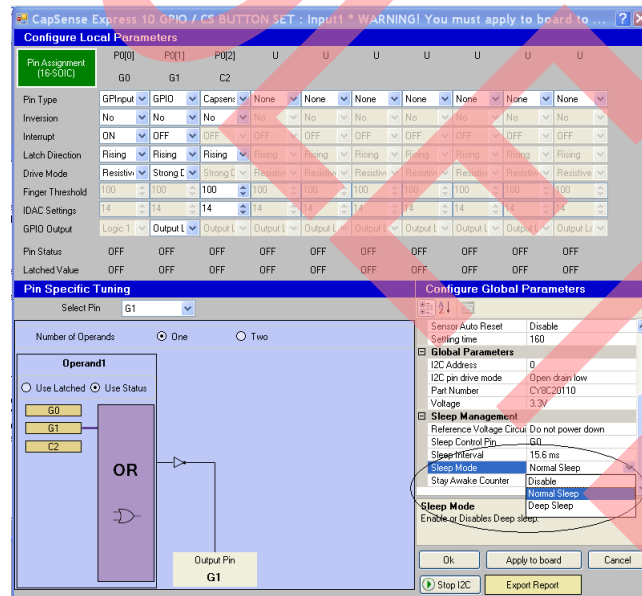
CapSense Express 10 GPIO / CS BUTTON SET : Input1 * WARNING! You must apply to board to ...

Configure Local Parameters

Pin Assignment (16-SOIC)

| | P0[0] G0 | P0[1] G1 | P0[2] C2 | U | U | U | U | U | U | U |
|---|---|---|---|---|---|---|---|---|---|---|
| Pin Type | GPInput | GPIO | Capsens | None | None | None | None | None | None | None |
| Inversion | No | No | No | No | No | No | No | No | No | No |
| Interrupt | ON | OFF | OFF | OFF | OFF | OFF | OFF | OFF | OFF | OFF |
| Latch Direction | Rising | Rising | Rising | Rising | Rising | Rising | Rising | Rising | Rising | Rising |
| Drive Mode | Resistiv | Strong D | Strong D | Resistiv | Resistiv | Resistiv | Resistiv | Resistiv | Resistiv | Resistive |
| Finger Threshold | 100 | 100 | 100 | 100 | 100 | 100 | 100 | 100 | 100 | 100 |
| IDAC Settings | 14 | 14 | 14 | 14 | 14 | 14 | 14 | 14 | 14 | 14 |
| GPIO Output | Logic 1 | Output L | Output L | Output L | Output L | Output L | Output L | Output L | Output L | Output L |
| Pin Status | OFF | OFF | OFF | OFF | OFF | OFF | OFF | OFF | OFF | OFF |
| Latched Value | OFF | OFF | OFF | OFF | OFF | OFF | OFF | OFF | OFF | OFF |

Pin Specific Tuning

Select Pin G1

Number of Operands One Two

Operand1

Use Latched Use Status

G0
G1
C2

OR

Output Pin
G1

Configure Global Parameters

| | |
|---|---|
| Sensor Auto Reset | Disable |
| Settling time | 160 |
| Global Parameters | |
| I2C Address | 0 |
| I2C pin drive mode | Open drain low |
| Part Number | CY8C20110 |
| Voltage | 3.3V |
| Sleep Management | |
| Reference Voltage Circui | Do not power down |
| Sleep Control Pin | G0 |
| Sleep Interval | 15.6 ms |
| Sleep Mode | Normal Sleep |
| Stay Awake Counter | Disable |

Normal Sleep
Deep Sleep

Sleep Mode
Enable or Disables Deep sleep.

Ok Apply to board Cancel

Stop I2C Export Report